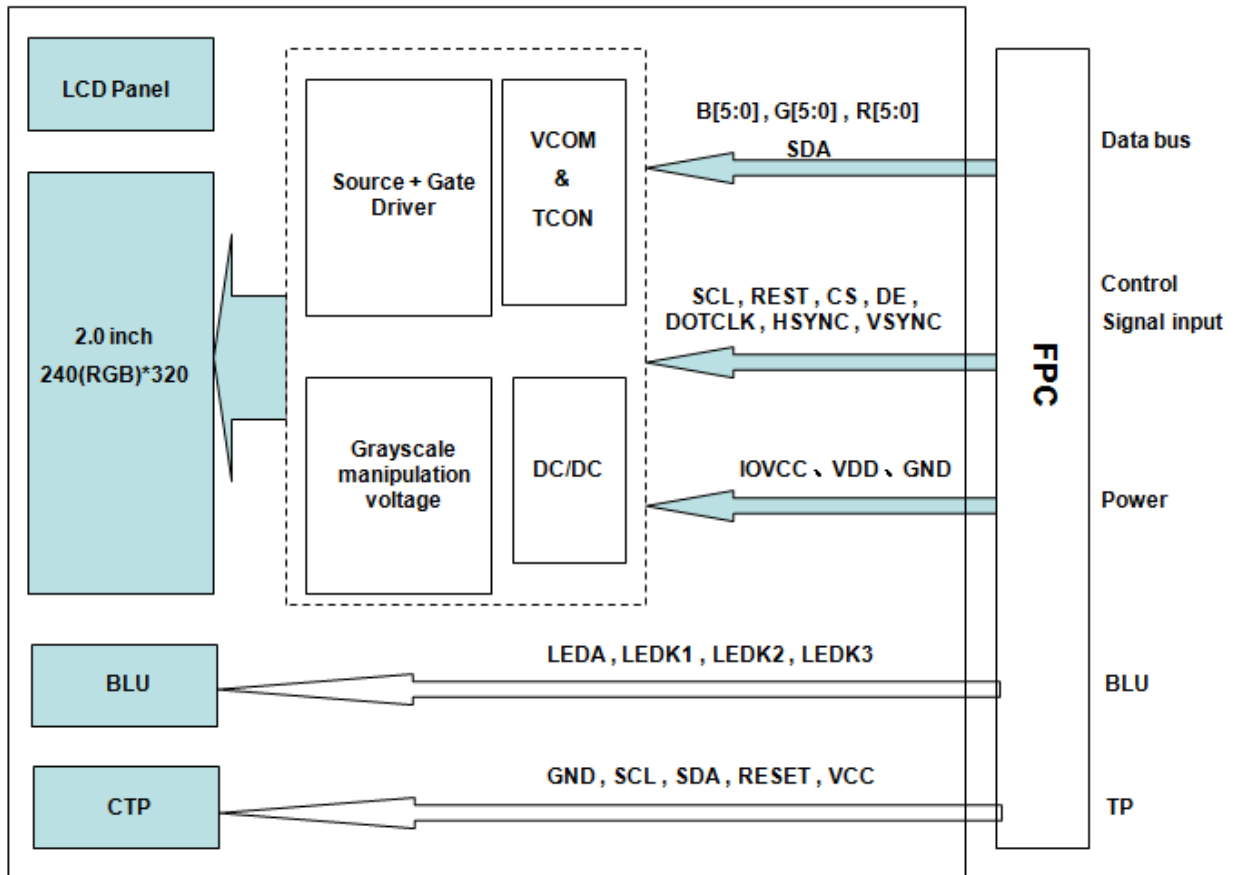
LCD Panel

2.0 inch
240(RGB)*320

Source + Gate Driver

VCOM
&
TCON

Grayscale manipulation voltage

DC/DC

B[5:0] , G[5:0] , R[5:0]
SDA

Data bus

SCL , REST , CS , DE ,
DOTCLK , HSYNC , VSYNC

Control
Signal input

FPC

IOVCC 、VDD 、GND

Power

BLU

LEDA , LEDK1 , LEDK2, LEDK3

BLU

CTP

GND , SCL , SDA , RESET , VCC

TP